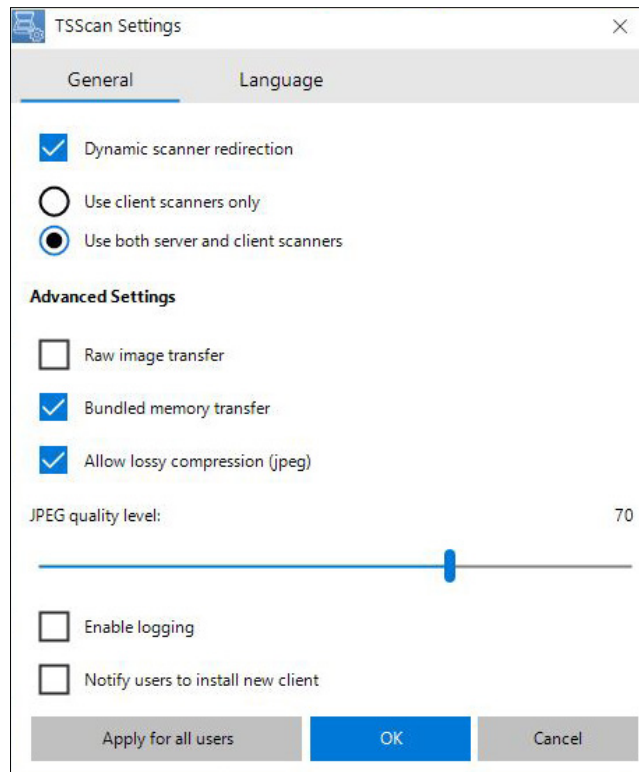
TSScan Settings

General Language

Dynamic scanner redirection

Use client scanners only

Use both server and client scanners

Advanced Settings

Raw image transfer

Bundled memory transfer

Allow lossy compression (jpeg)

JPEG quality level: 70

Enable logging

Notify users to install new client

Apply for all users OK Cancel